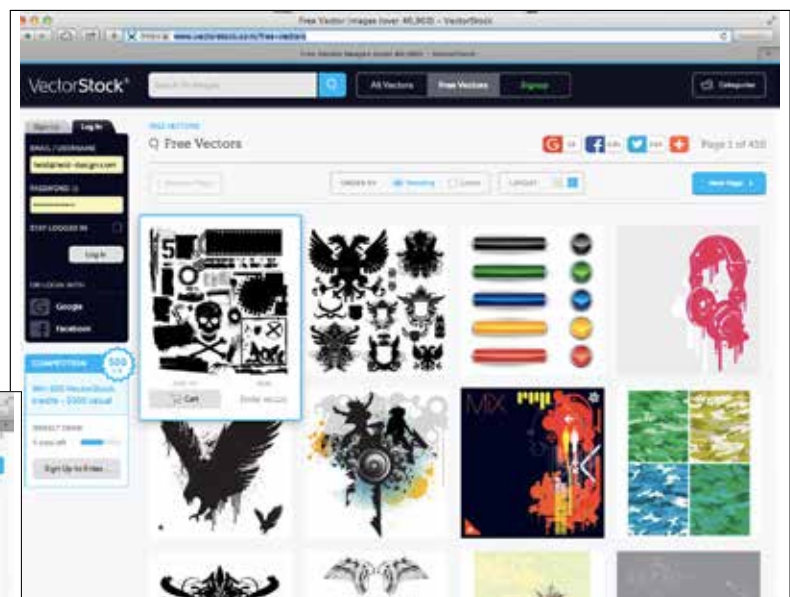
Free Vector Images (over 40,000) - VectorStock

www.vectorstock.com/free-vectors

VectorStock®

Search 5m images

All Vectors

Free Vectors

Signup

Categories

Sign Up

Log In

EMAIL / USERNAME

heidi@nest-designs.com

PASSWORD

••••••••••••

STAY LOGGED IN

Log In

OR LOGIN WITH

Google

Facebook

COMPETITION

500

Win 500 VectorStock credits + $500 value!

Sign Up to Enter

FREE VECTORS

Free Vectors

Page 1 of 438

ORDER BY

Trending

Latest

LAYOUT

Next Page

Cart

Similar vectors

MIX